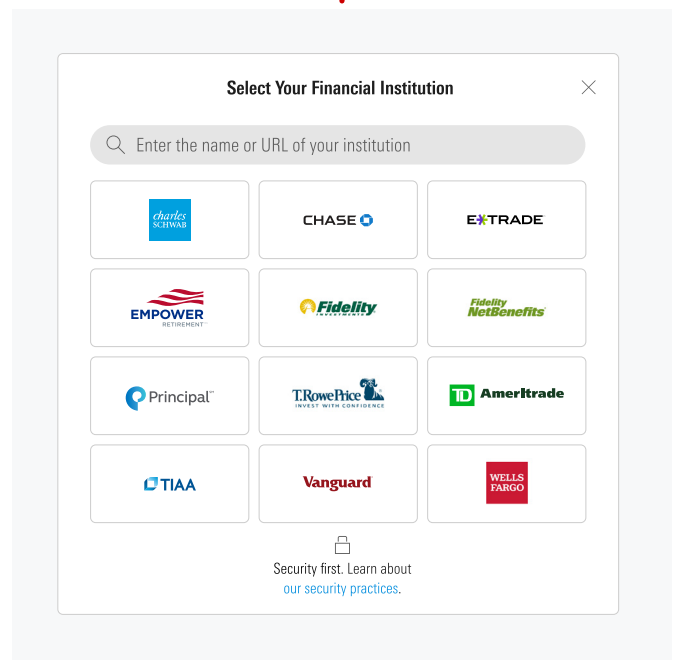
Select Your Financial Institution

Enter the name or URL of your institution

charles SCHWAB

CHASE

E*TRADE

EMPOWER RETIREMENT

Fidelity INVESTMENTS

Fidelity NetBenefits

Principal

T.RowePrice INVEST WITH CONFIDENCE

TD Ameritrade

TIAA

Vanguard

WELLS FARGO

Security first. Learn about our security practices.